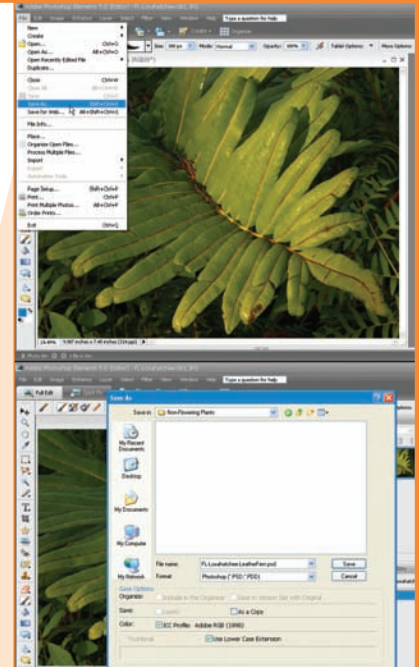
Adobe Photoshop Elements 5.0 (Editor) - FL-Loxahatchee161.JPG

File Edit Image Enhance Layer Select Filter View Window Help Type a question for help

New
Create
Open... Ctrl+O
Open As... Alt+Ctrl+O
Open Recently Edited File
Duplicate...
Close Ctrl+W
Close All Alt+Ctrl+W
Save Ctrl+S
Save As... Shift+Ctrl+S
Save for Web... Alt+Shift+Ctrl+S
File Info...
Place...
Organize Open Files...
Process Multiple Files...
Import
Export
Automation Tools
Page Setup... Shift+Ctrl+P
Print... Ctrl+P
Print Multiple Photos... Alt+Ctrl+P
Order Prints...
Exit Ctrl+Q

Size: 100 px Mode: Normal Opacity: 100% Tablet Options More Options

24.6% 5.97 inches x 7.49 inches (314 ppi)

Adobe Photoshop Elements 5.0 (Editor) - FL-Loxahatchee161.JPG

File Edit Image Enhance Layer Select Filter View Window Help Type a question for help

Full Edit

Save As

Save in: Non-Flowering Plants

My Recent Documents
Desktop
My Documents
My Computer
My Network

File name: FL-Loxahatchee-LeatherFern.psd
Format: Photoshop (*.PSD;*.PDD)

Save
Cancel

Save Options
Organize: Include in the Organizer Save in Version Set with Original
Save: Layers As a Copy
Color: ICC Profile: Adobe RGB (1998)
Thumbnail Use Lower Case Extension